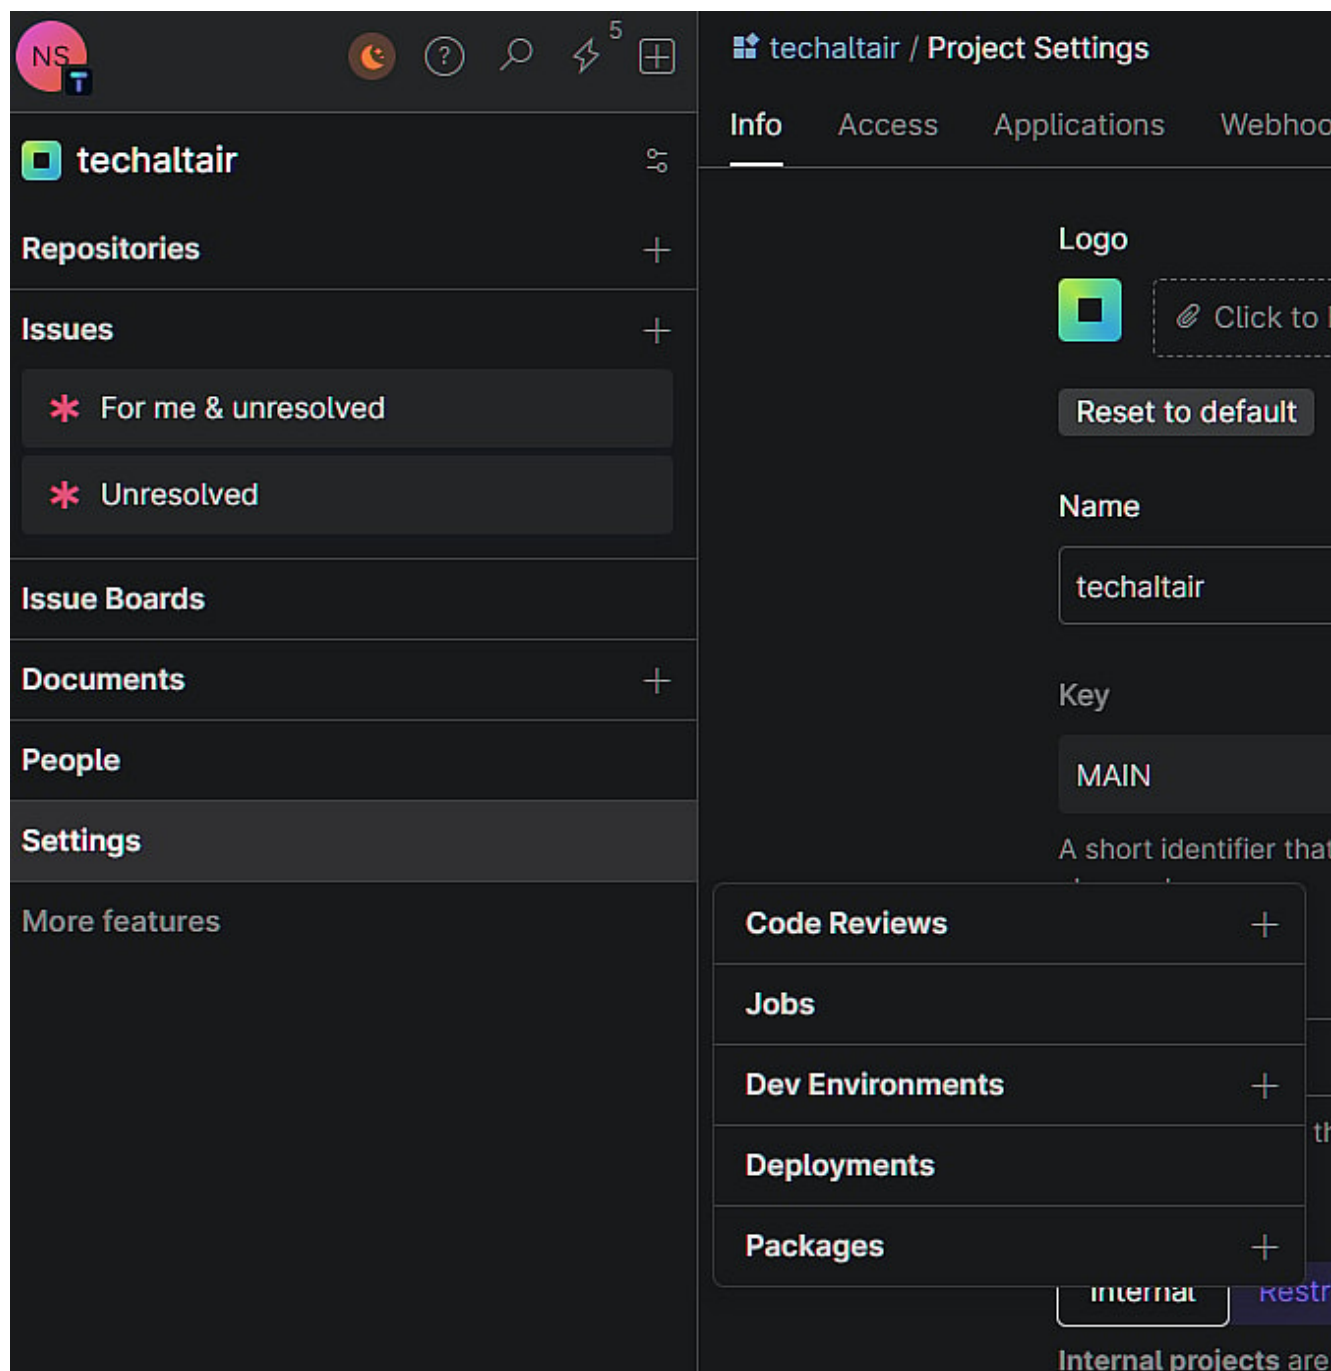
NS T

5

techaltair

Repositories

Issues

For me & unresolved

Unresolved

Issue Boards

Documents

People

Settings

More features

techaltair / Project Settings

Info Access Applications Webhoo

Logo

Click to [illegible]

Reset to default

Name

techaltair

Key

MAIN

A short identifier that

Code Reviews

Jobs

Dev Environments

Deployments

Packages

th

Internal Restr

Internal projects are